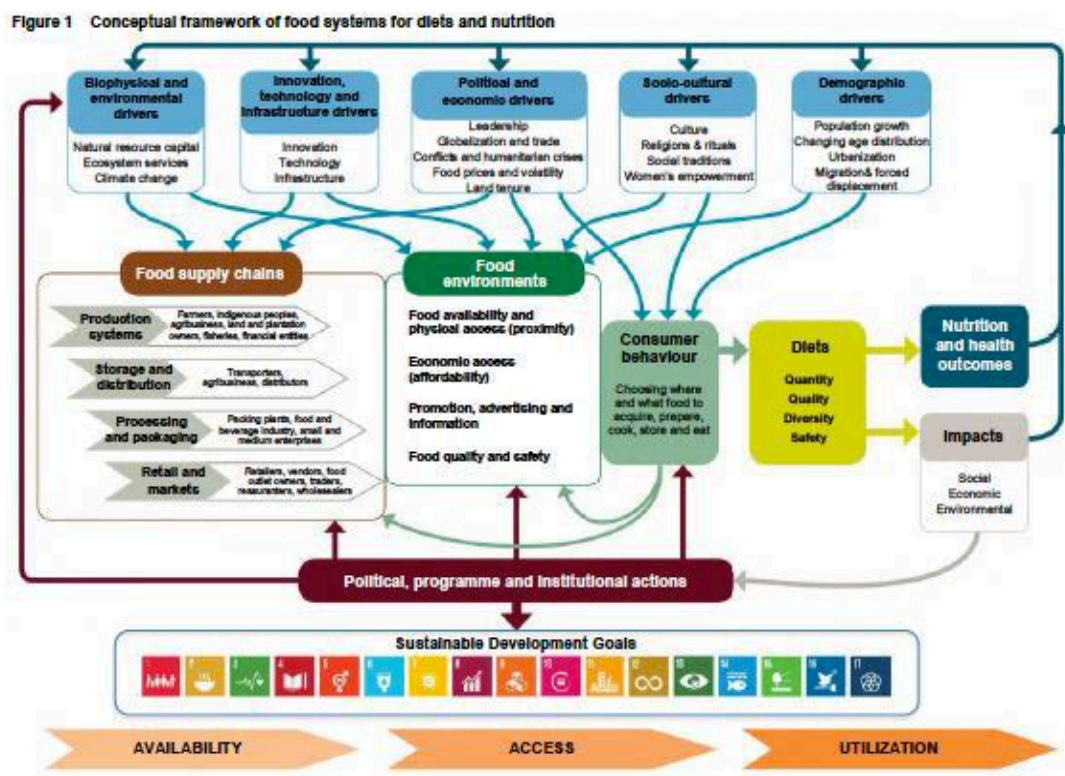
Figure 1 Conceptual framework of food systems for diets and nutrition

Biophysical and environmental drivers
Natural resource capital
Ecosystem services
Climate change

Innovation, technology and infrastructure drivers
Innovation
Technology
Infrastructure

Political and economic drivers
Leadership
Globalization and trade
Conflicts and humanitarian crises
Food prices and volatility
Land tenure

Socio-cultural drivers
Culture
Religions & rituals
Social traditions
Women's empowerment

Demographic drivers
Population growth
Changing age distribution
Urbanization
Migration& forced displacement

Food supply chains

Production systems
Farmers, indigenous peoples, agribusiness, land and plantation owners, fisheries, financial entities

Storage and distribution
Transporters, agribusiness, distributors

Processing and packaging
Packing plants, food and beverage industry, small and medium enterprises

Retail and markets
Retailers, vendors, food outlet owners, traders, restaurants, wholesalers

Food environments
Food availability and physical access (proximity)
Economic access (affordability)
Promotion, advertising and information
Food quality and safety

Consumer behaviour
Choosing where and what food to acquire, prepare, cook, store and eat

Diets
Quantity
Quality
Diversity
Safety

Nutrition and health outcomes

Impacts
Social
Economic
Environmental

Political, programme and institutional actions

Sustainable Development Goals
1 2 3 4 5 6 7 8 9 10 11 12 13 14 15 16 17

AVAILABILITY
ACCESS
UTILIZATION